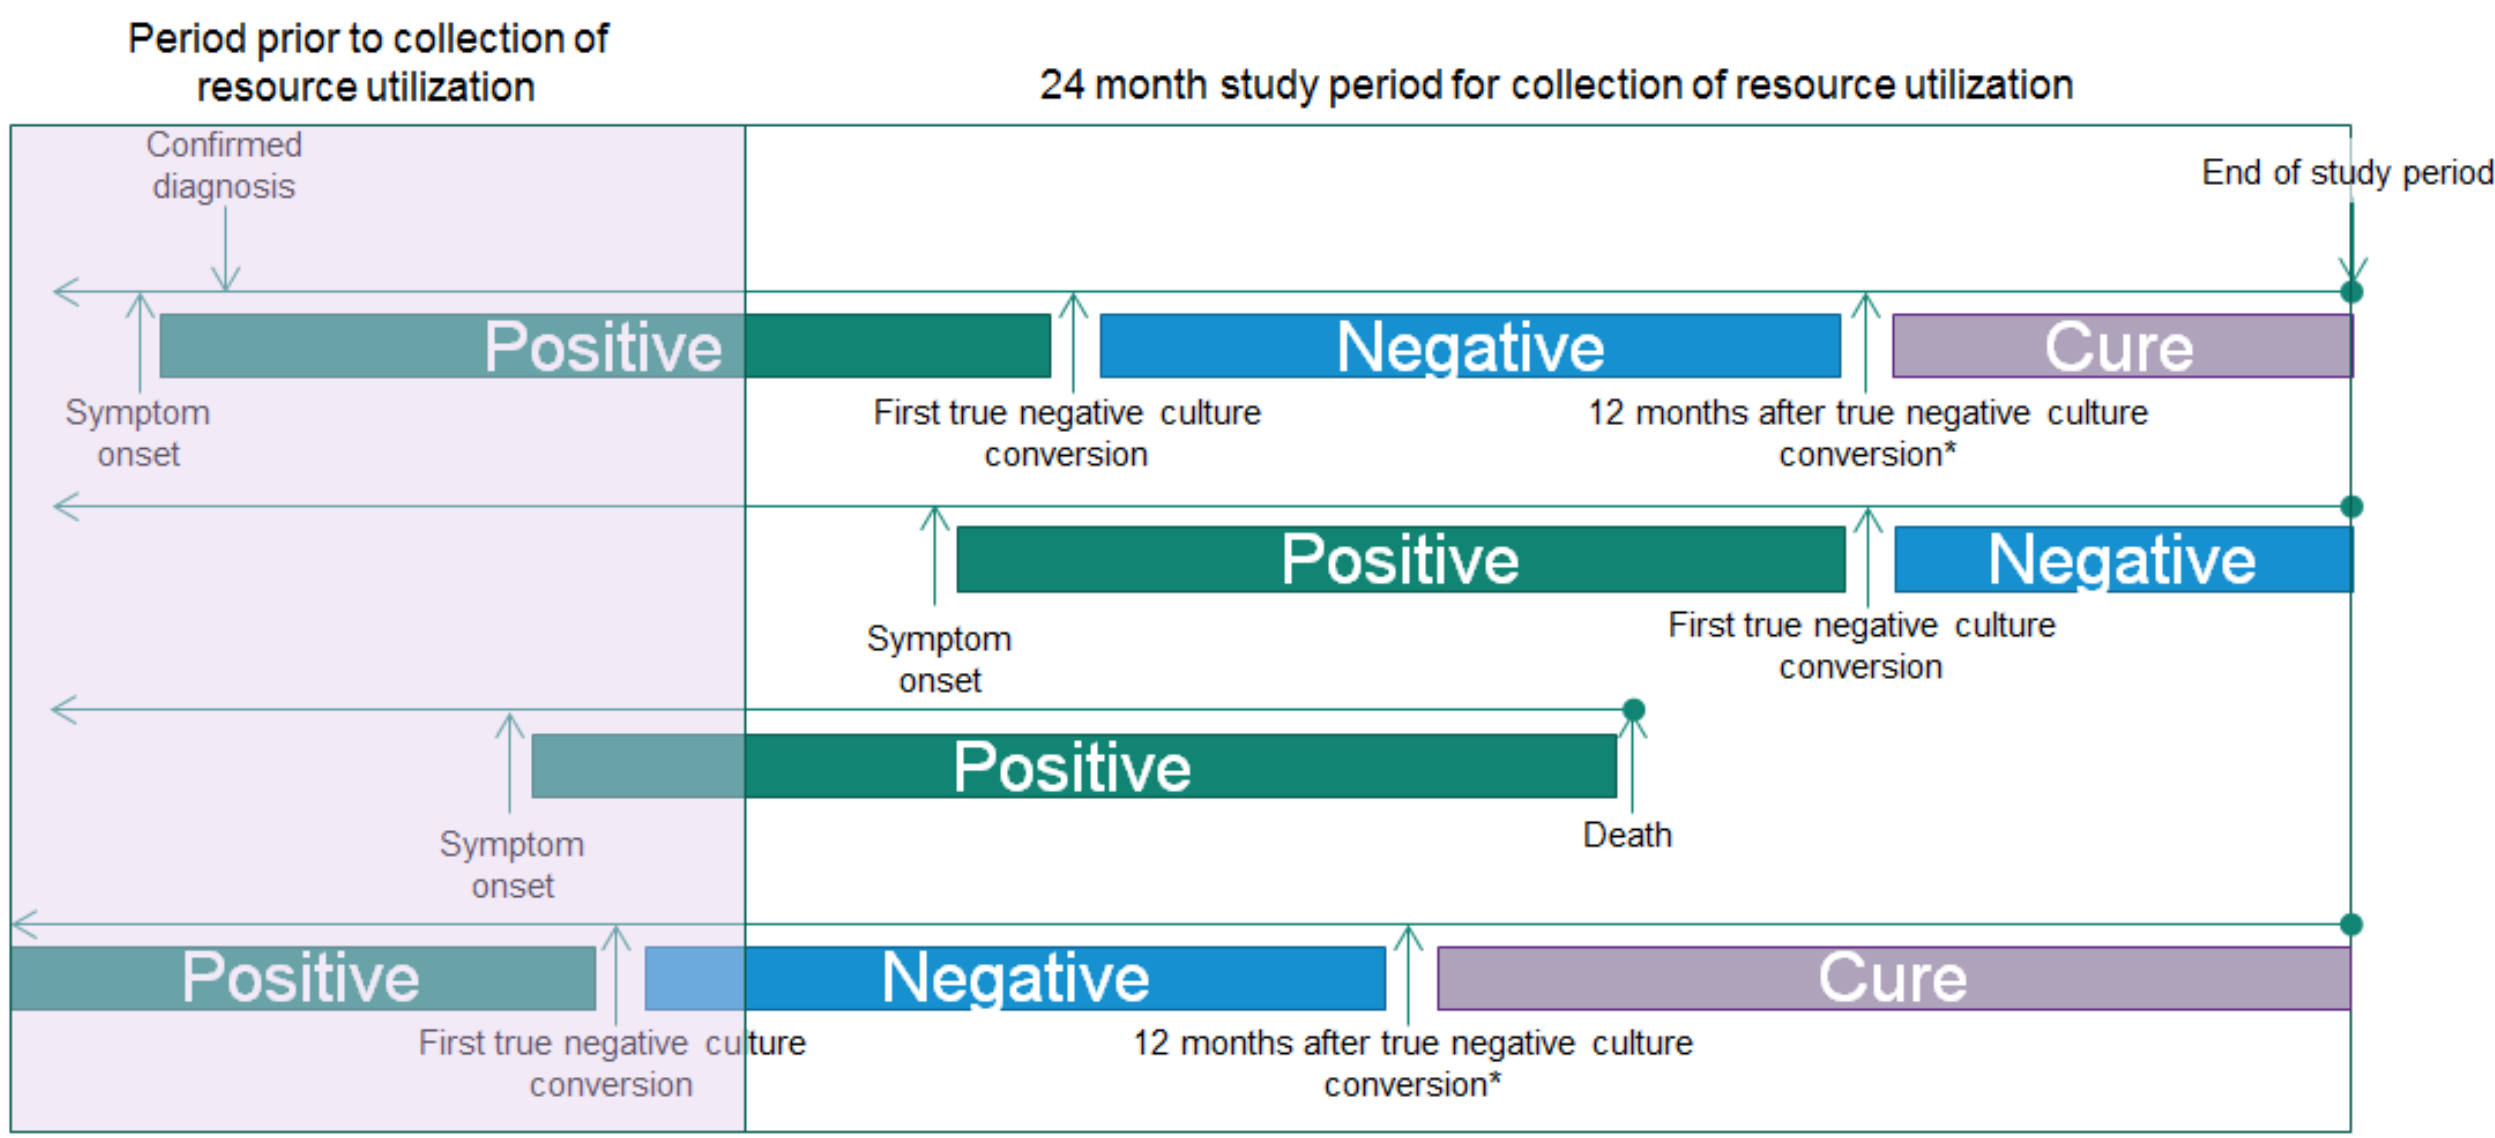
Period prior to collection of resource utilization

24 month study period for collection of resource utilization

Confirmed diagnosis

End of study period

Positive

Negative

Cure

Symptom onset

First true negative culture conversion

12 months after true negative culture conversion*

Positive

Negative

Symptom onset

First true negative culture conversion

Positive

Symptom onset

Death

Positive

Negative

Cure

First true negative culture conversion

12 months after true negative culture conversion*